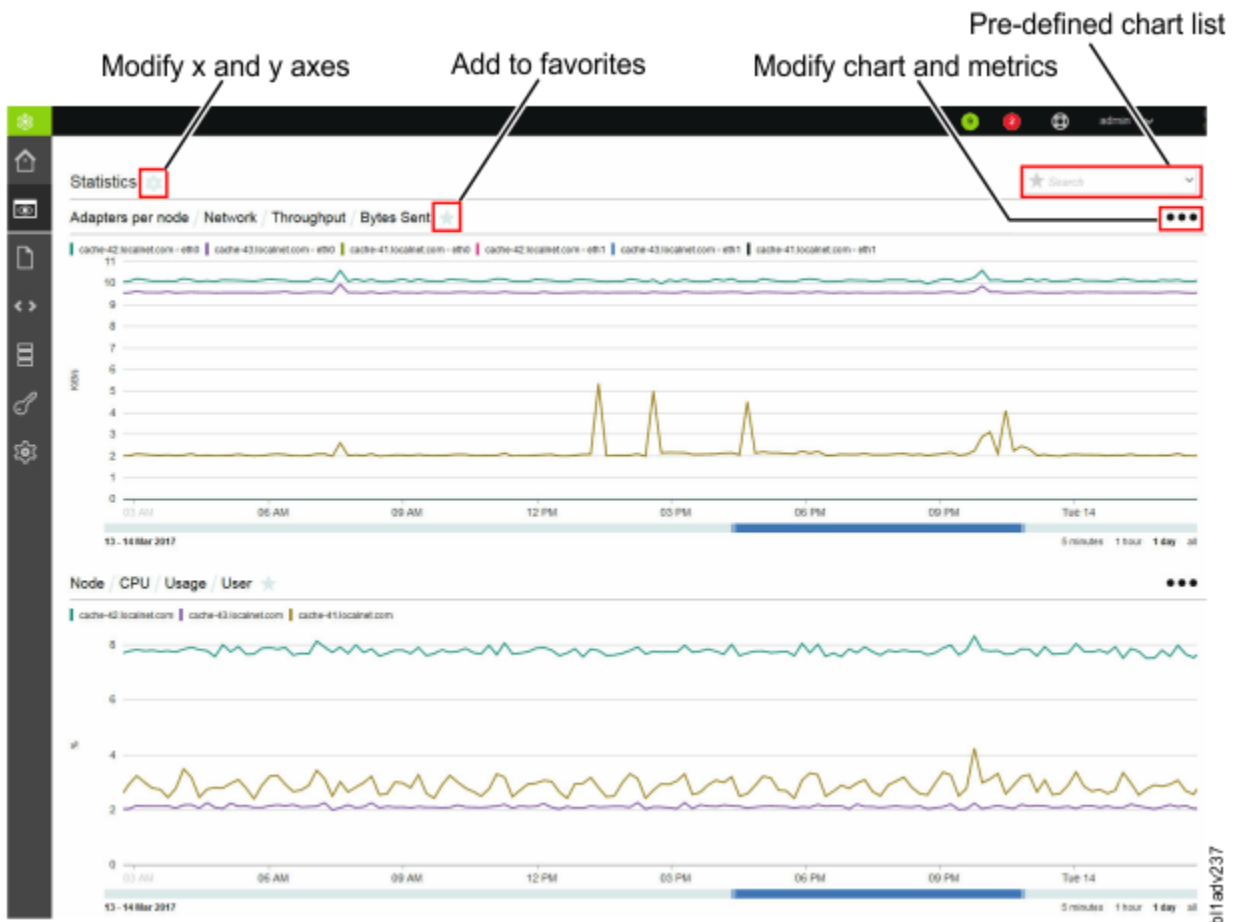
Pre-defined chart list

Modify x and y axes

Add to favorites

Modify chart and metrics

admin

Statistics

Search

Adapters per node / Network / Throughput / Bytes Sent

•••

cache-42.localnet.com - eth0 | cache-43.localnet.com - eth0 | cache-41.localnet.com - eth0 | cache-42.localnet.com - eth1 | cache-43.localnet.com - eth1 | cache-41.localnet.com - eth1

11
10
9
8
7
6
5
4
3
2
1
0

KB/s

03 AM 06 AM 09 AM 12 PM 03 PM 06 PM 09 PM Tue 14

13 - 14 Mar 2017

5 minutes 1 hour 1 day all

Node / CPU / Usage / User

•••

cache-42.localnet.com | cache-43.localnet.com | cache-41.localnet.com

8
6
4
2
0

%

03 AM 06 AM 09 AM 12 PM 03 PM 06 PM 09 PM Tue 14

13 - 14 Mar 2017

5 minutes 1 hour 1 day all

bl1adv237